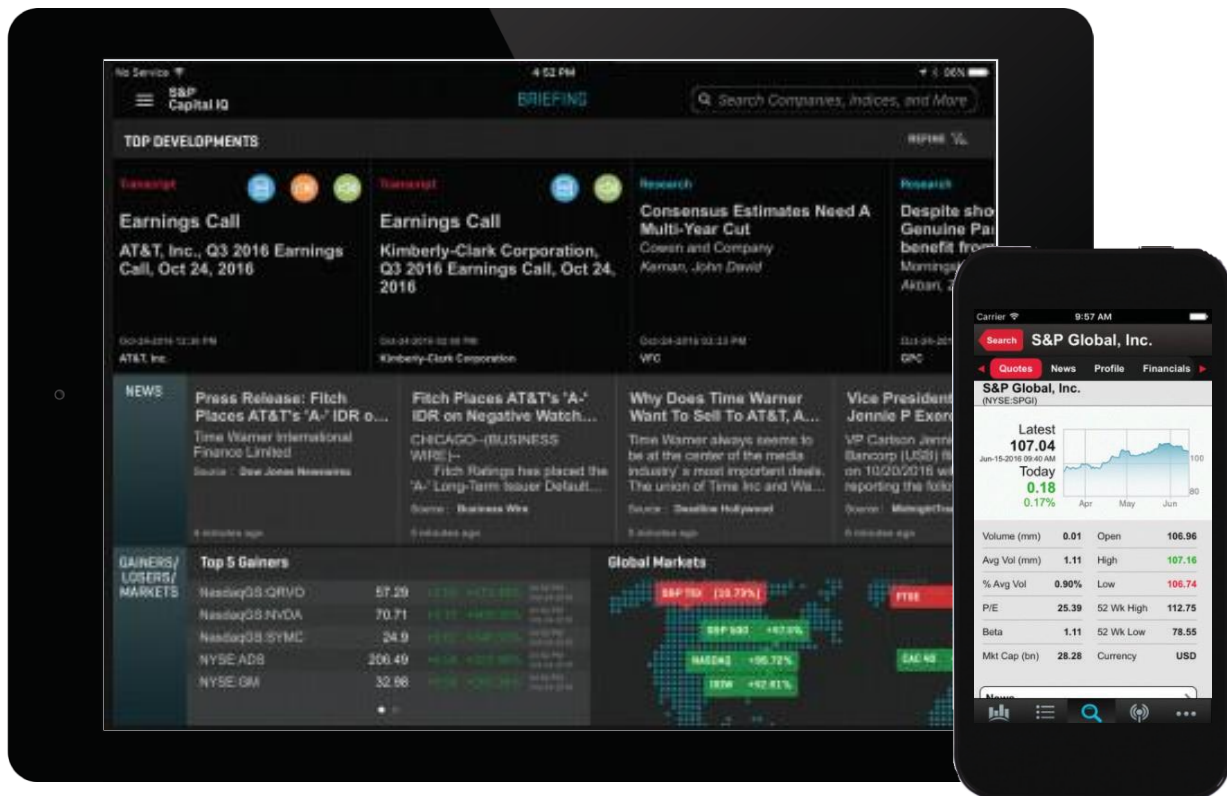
No Service
4:52 PM
96%
S&P Capital IQ
BRIEFING
Search Companies, Indices, and More

TOP DEVELOPMENTS
REFINE

Transcript
Earnings Call
AT&T, Inc., Q3 2016 Earnings Call, Oct 24, 2016
Oct-24-2016 12:30 PM
AT&T, Inc.

Transcript
Earnings Call
Kimberly-Clark Corporation, Q3 2016 Earnings Call, Oct 24, 2016
Oct-24-2016 02:00 PM
Kimberly-Clark Corporation

Research
Consensus Estimates Need A Multi-Year Cut
Cowen and Company
Kernan, John David
Oct-24-2016 03:33 PM
VFC

Research
Despite sho Genuine Par benefit from
Morningst
Akbari, Z
Oct-24-20
GPC

NEWS
Press Release: Fitch Places AT&T's 'A-' IDR o...
Time Warner International Finance Limited
Source : Dow Jones Newswires
4 minutes ago

Fitch Places AT&T's 'A-' IDR on Negative Watch...
CHICAGO--(BUSINESS WIRE)--
Fitch Ratings has placed the 'A-' Long-Term Issuer Default...
Source : Business Wire
5 minutes ago

Why Does Time Warner Want To Sell To AT&T, A...
Time Warner always seems to be at the center of the media industry's most important deals. The union of Time Inc and Wa...
Source : Deadline Hollywood
5 minutes ago

Vice President Jennie P Exerc
VP Carlson Jenni Bancorp (USB) b on 10/20/2016 w reporting the follo
Source : MidnightTra
6 minutes ago

GAINERS/ LOSERS/ MARKETS
Top 5 Gainers
NasdaqGS:QRVO 57.29
NasdaqGS:NVDA 70.71
NasdaqGS:SYMC 24.9
NYSE:ADS 206.49
NYSE:GM 32.98

Global Markets
S&P TSX (10.73%)
FTSE
S&P 500 +67.0%
NASDAQ +95.72%
CAC 40
TSTW +92.61%

Carrier
9:57 AM
Search
S&P Global, Inc.
Quotes
News
Profile
Financials
S&P Global, Inc.
(NYSE:SPGI)
Latest
107.04
Jun-15-2016 09:40 AM
Today
0.18
0.17%
100
80
Apr
May
Jun

| Volume (mm) | 0.01 | Open | 106.96 |
|---|---|---|---|
| Avg Vol (mm) | 1.11 | High | 107.16 |
| % Avg Vol | 0.90% | Low | 106.74 |
| P/E | 25.39 | 52 Wk High | 112.75 |
| Beta | 1.11 | 52 Wk Low | 78.55 |
| Mkt Cap (bn) | 28.28 | Currency | USD |

News